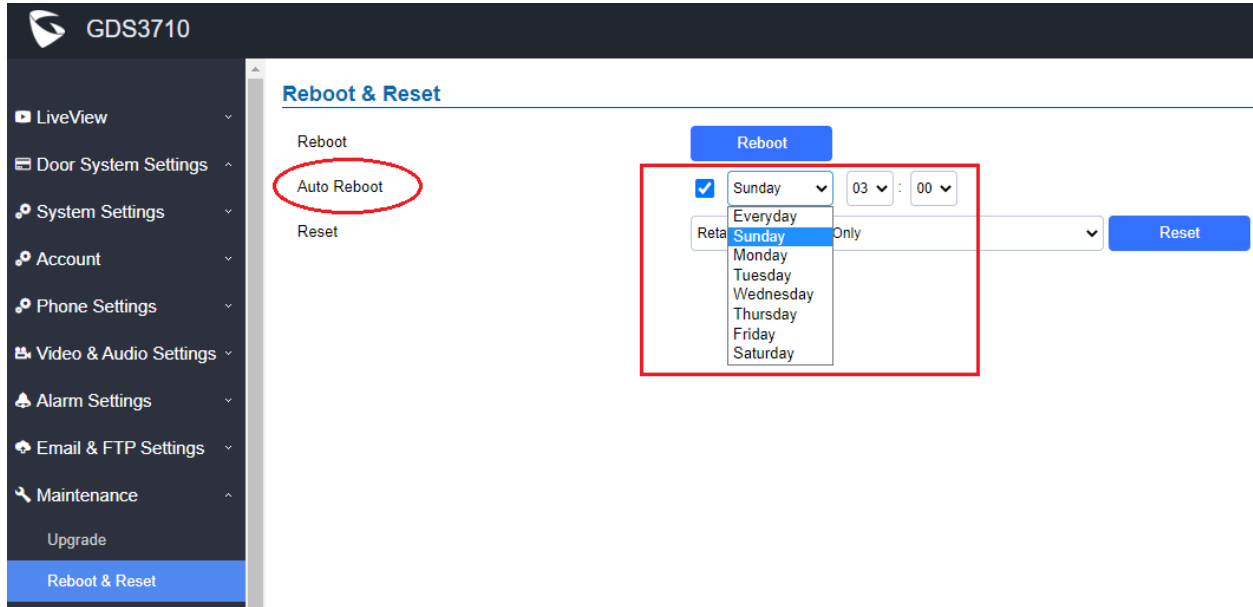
GDS3710

LiveView

Door System Settings

System Settings

Account

Phone Settings

Video & Audio Settings

Alarm Settings

Email & FTP Settings

Maintenance

Upgrade

Reboot & Reset

Reboot & Reset

Reboot

Reboot

Auto Reboot

Sunday

03 : 00

Everyday
Sunday
Monday
Tuesday
Wednesday
Thursday
Friday
Saturday

Reset

Reta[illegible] Only

Reset